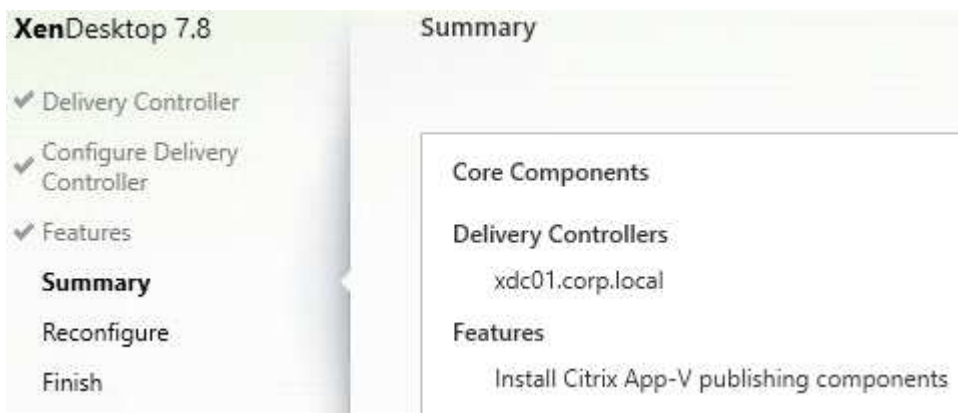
XenDesktop 7.8

✓ Delivery Controller
✓ Configure Delivery Controller
✓ Features
Summary
Reconfigure
Finish

Summary

Core Components

Delivery Controllers
xdc01.corp.local

Features
Install Citrix App-V publishing components